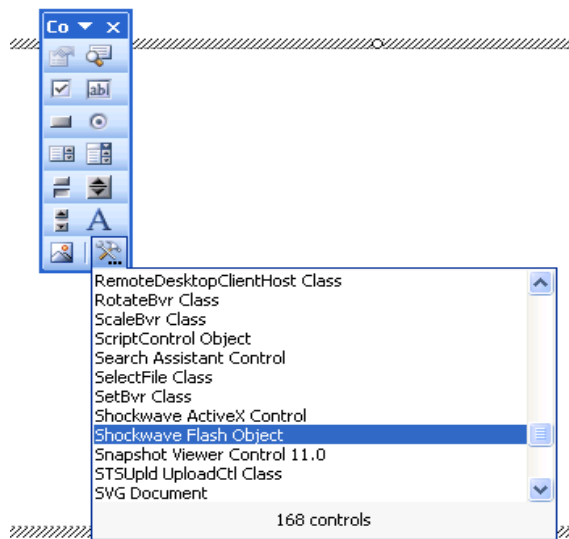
Co

abl

A

RemoteDesktopClientHost Class
RotateBvr Class
ScaleBvr Class
ScriptControl Object
Search Assistant Control
SelectFile Class
SetBvr Class
Shockwave ActiveX Control
Shockwave Flash Object
Snapshot Viewer Control 11.0
STSUpld UploadCtl Class
SVG Document

168 controls